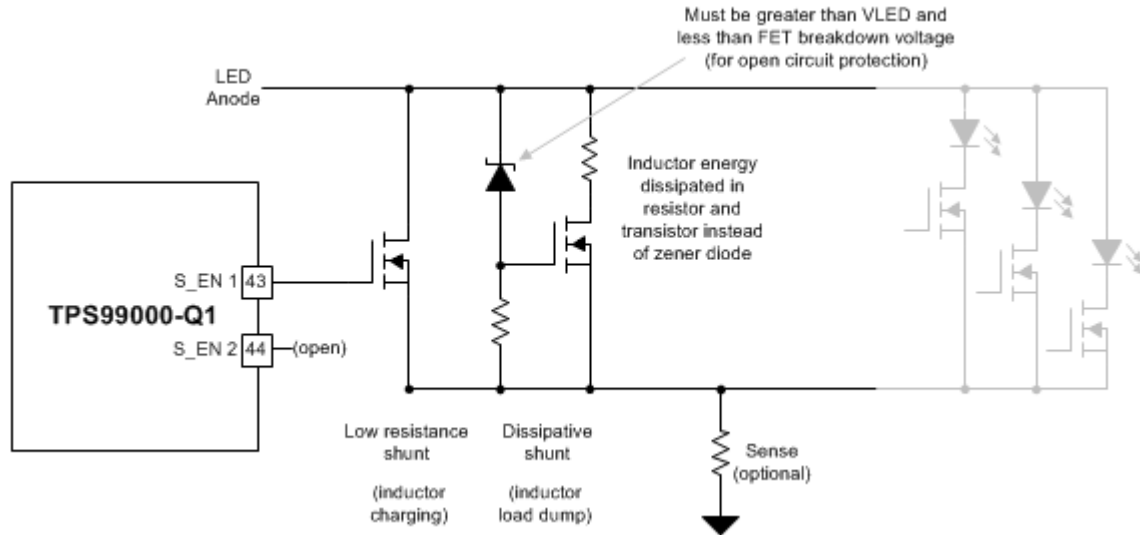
Must be greater than VLED and less than FET breakdown voltage (for open circuit protection)

LED Anode

Inductor energy dissipated in resistor and transistor instead of zener diode

S_EN 1 43

TPS99000-Q1

S_EN 2 44 (open)

Low resistance shunt

(inductor charging)

Dissipative shunt

(inductor load dump)

Sense (optional)